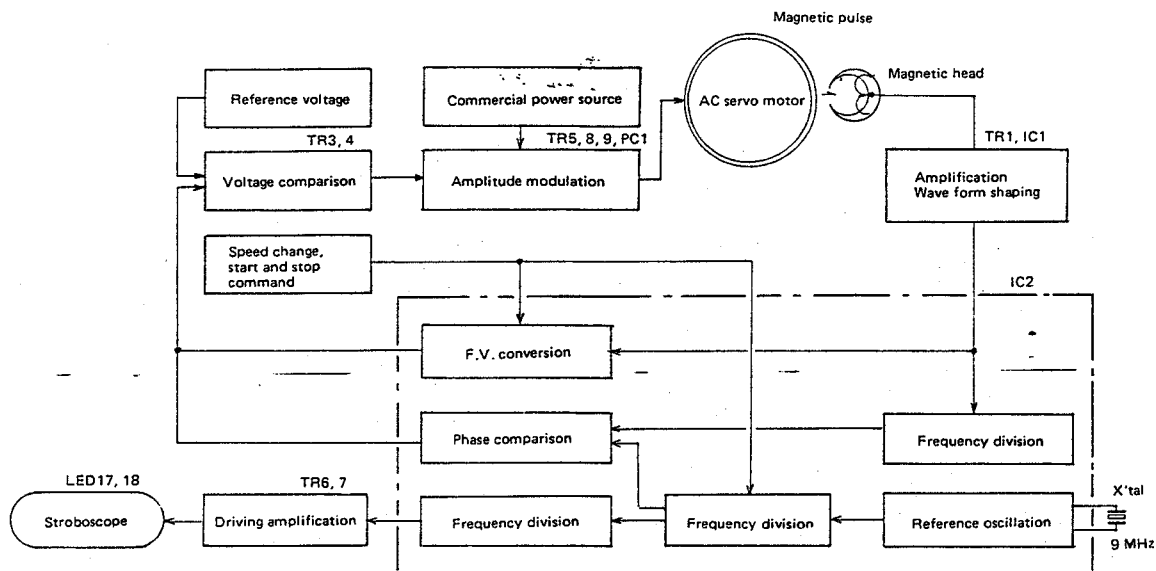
Magnetic pulse

Reference voltage

Commercial power source

AC servo motor

Magnetic head

TR3, 4

TR5, 8, 9, PC1

Voltage comparison

Amplitude modulation

TR1, IC1

Amplification
Wave form shaping

Speed change, start and stop command

IC2

F.V. conversion

Phase comparison

Frequency division

LED17, 18

TR6, 7

X'tal

Stroboscope

Driving amplification

Frequency division

Frequency division

Reference oscillation

9 MHz